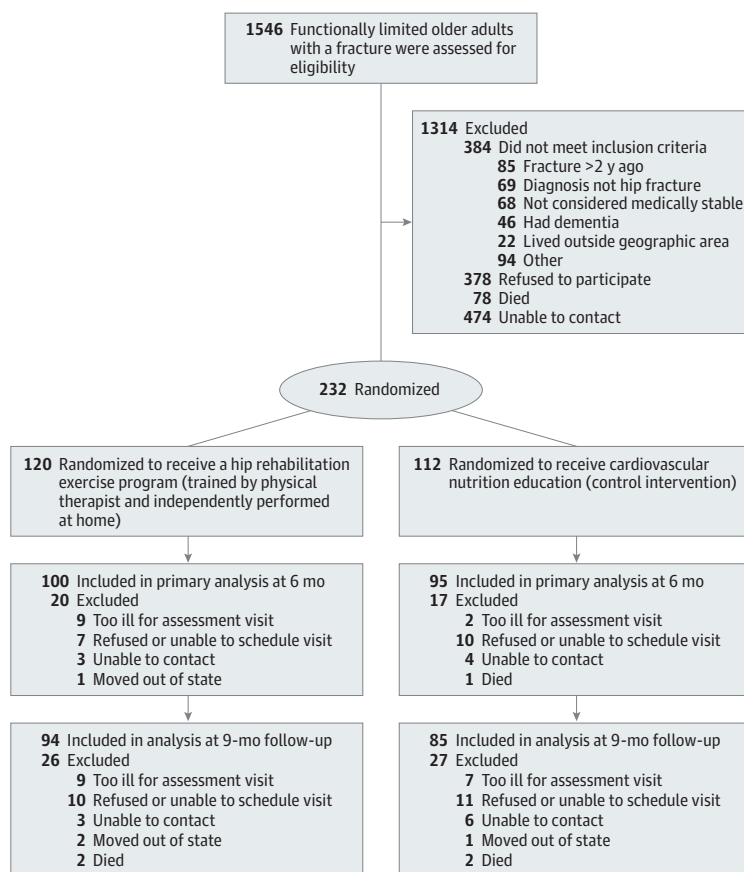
1546 Functionally limited older adults with a fracture were assessed for eligibility

1314 Excluded
384 Did not meet inclusion criteria
85 Fracture >2 y ago
69 Diagnosis not hip fracture
68 Not considered medically stable
46 Had dementia
22 Lived outside geographic area
94 Other
378 Refused to participate
78 Died
474 Unable to contact

232 Randomized

120 Randomized to receive a hip rehabilitation exercise program (trained by physical therapist and independently performed at home)

112 Randomized to receive cardiovascular nutrition education (control intervention)

100 Included in primary analysis at 6 mo
20 Excluded
9 Too ill for assessment visit
7 Refused or unable to schedule visit
3 Unable to contact
1 Moved out of state

95 Included in primary analysis at 6 mo
17 Excluded
2 Too ill for assessment visit
10 Refused or unable to schedule visit
4 Unable to contact
1 Died

94 Included in analysis at 9-mo follow-up
26 Excluded
9 Too ill for assessment visit
10 Refused or unable to schedule visit
3 Unable to contact
2 Moved out of state
2 Died

85 Included in analysis at 9-mo follow-up
27 Excluded
7 Too ill for assessment visit
11 Refused or unable to schedule visit
6 Unable to contact
1 Moved out of state
2 Died